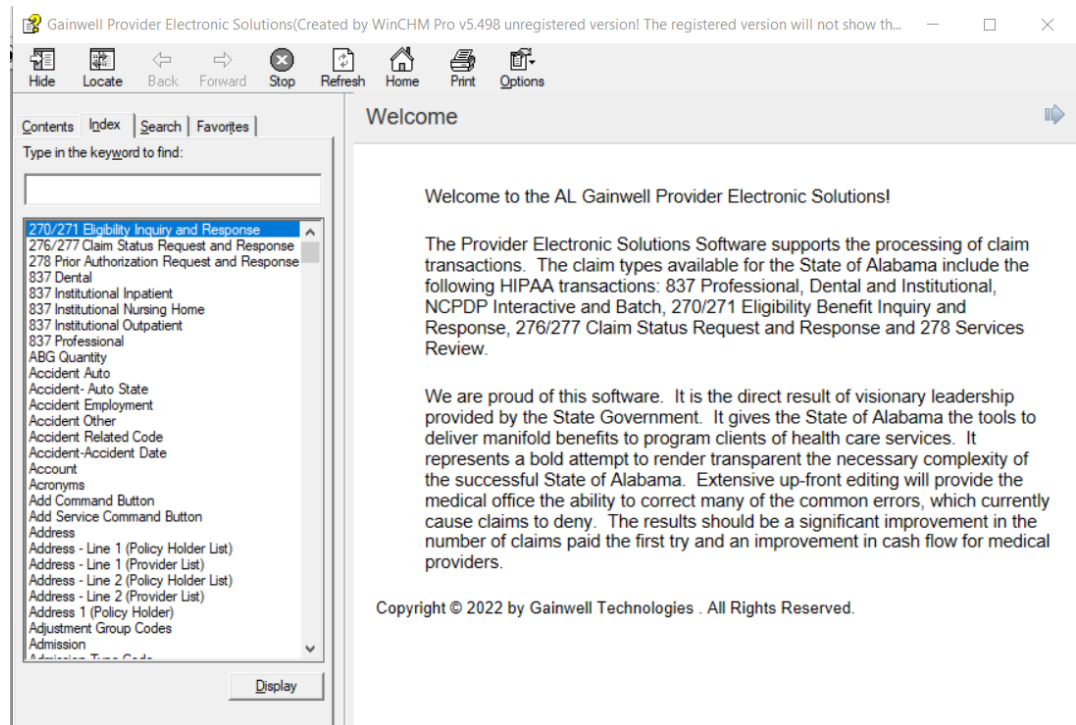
Gainwell Provider Electronic Solutions(Created by WinCHM Pro v5.498 unregistered version! The registered version will not show th...

Hide Locate Back Forward Stop Refresh Home Print Options

Contents Index Search Favorites

Type in the keyword to find:

270/271 Eligibility Inquiry and Response
276/277 Claim Status Request and Response
278 Prior Authorization Request and Response
837 Dental
837 Institutional Inpatient
837 Institutional Nursing Home
837 Institutional Outpatient
837 Professional
ABG Quantity
Accident Auto
Accident- Auto State
Accident Employment
Accident Other
Accident Related Code
Accident-Accident Date
Account
Acronyms
Add Command Button
Add Service Command Button
Address
Address - Line 1 (Policy Holder List)
Address - Line 1 (Provider List)
Address - Line 2 (Policy Holder List)
Address - Line 2 (Provider List)
Address 1 (Policy Holder)
Adjustment Group Codes
Admission
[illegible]

Display

Welcome

Welcome to the AL Gainwell Provider Electronic Solutions!

The Provider Electronic Solutions Software supports the processing of claim transactions. The claim types available for the State of Alabama include the following HIPAA transactions: 837 Professional, Dental and Institutional, NCPDP Interactive and Batch, 270/271 Eligibility Benefit Inquiry and Response, 276/277 Claim Status Request and Response and 278 Services Review.

We are proud of this software. It is the direct result of visionary leadership provided by the State Government. It gives the State of Alabama the tools to deliver manifold benefits to program clients of health care services. It represents a bold attempt to render transparent the necessary complexity of the successful State of Alabama. Extensive up-front editing will provide the medical office the ability to correct many of the common errors, which currently cause claims to deny. The results should be a significant improvement in the number of claims paid the first try and an improvement in cash flow for medical providers.

Copyright © 2022 by Gainwell Technologies . All Rights Reserved.